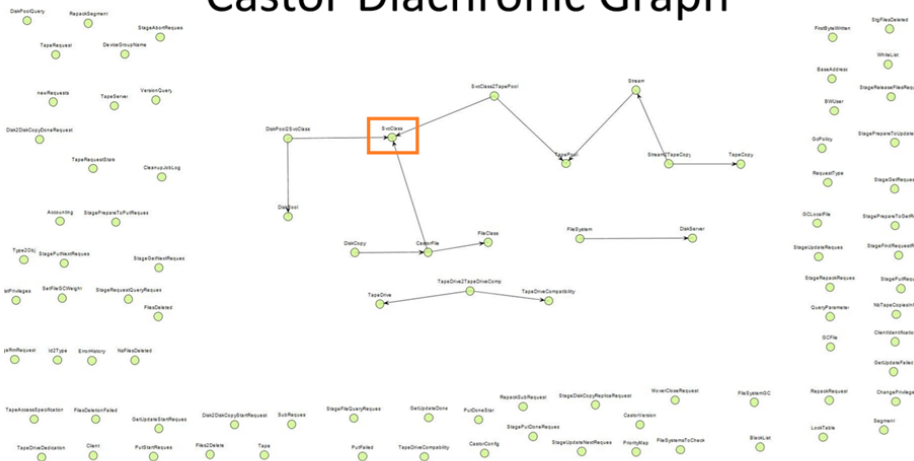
Castor Diachronic Graph

DiskPoolQuery
RepackSegment
TapeRequest
DeviceGroupName
StageAbortRequest
newRequests
TapeServer
VersionQuery
Disk2DiskCopyDoneRequest
TapeRequestState
CleanupJobLog
Accounting
StagePrepareToPutRequest
Type2Obj
StagePutNextRequest
StageGetNextRequest
stPrivileges
SetFileGCWeight
StageRequestQueryRequest
FilesDeleted
jsRmRequest
Id2Type
ErrorHistory
NsFilesDeleted
TapeAccessSpecification
FilesDeletionFailed
GetUpdateStartRequest
TapeDriveDedication
Client
PutStartRequest
DiskPool2SvcClass
SvcClass
SvcClass2TapePool
Stream
TapePool
Stream2TapeCopy
TapeCopy
DiskPool
DiskCopy
CastorFile
FileClass
FileSystem
DiskServer
TapeDrive2TapeDriveComp
TapeDrive
TapeDriveCompatibility
Disk2DiskCopyStartRequest
SubRequest
StageFileQueryRequest
GetUpdateDone
PutDoneStart
RepackSubRequest
StageDiskCopyReplicaRequest
MoverCloseRequest
FileSystemGC
Files2Delete
Tape
PutFailed
TapeDriveCompatibility
CastorConfig
StagePutDoneRequest
StageUpdateNextRequest
CastorVersion
PriorityMap
FileSystemsToCheck
BlackList
RepackRequest
LockTable
FirstByteWritten
SrgFilesDeleted
WhiteList
BaseAddress
StageReleaseFilesRequ
BWUser
GcPolicy
StagePrepareToUpdate
RequestType
StageGetReques
GCLocalFile
StagePrepareToGetR
StageUpdateRequest
StageFindRequestR
StageRepackRequest
StagePutReq
QueryParameter
NsTapeCopiesIn
GCFile
ClientIdentificatio
GetUpdateFailed
ChangePrivilege
Segment